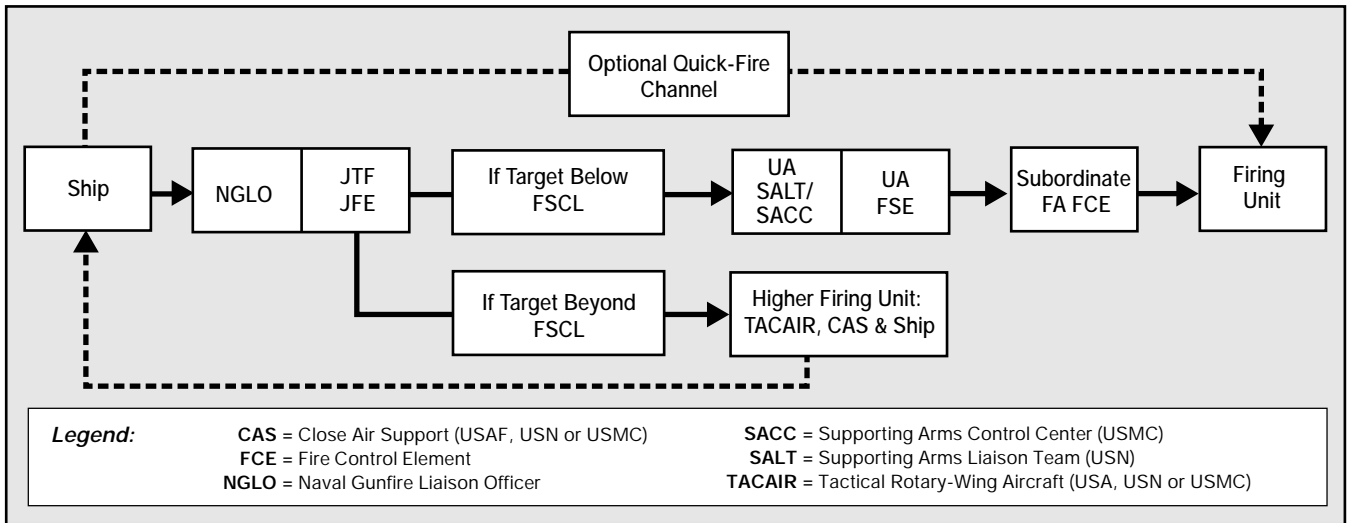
Optional Quick-Fire Channel

Ship

NGLO

JTF JFE

If Target Below FSCL

UA SALT/ SACC

UA FSE

Subordinate FA FCE

Firing Unit

If Target Beyond FSCL

Higher Firing Unit: TACAIR, CAS & Ship

Legend:

CAS = Close Air Support (USAF, USN or USMC)
FCE = Fire Control Element
NGLO = Naval Gunfire Liaison Officer

SACC = Supporting Arms Control Center (USMC)
SALT = Supporting Arms Liaison Team (USN)
TACAIR = Tactical Rotary-Wing Aircraft (USA, USN or USMC)